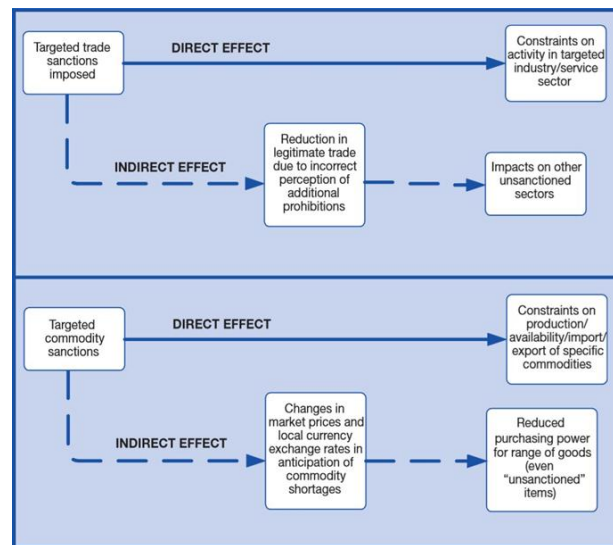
Targeted trade sanctions imposed

DIRECT EFFECT

Constraints on activity in targeted industry/service sector

INDIRECT EFFECT

Reduction in legitimate trade due to incorrect perception of additional prohibitions

Impacts on other unsanctioned sectors

Targeted commodity sanctions

DIRECT EFFECT

Constraints on production/ availability/import/ export of specific commodities

INDIRECT EFFECT

Changes in market prices and local currency exchange rates in anticipation of commodity shortages

Reduced purchasing power for range of goods (even "unsanctioned" items)